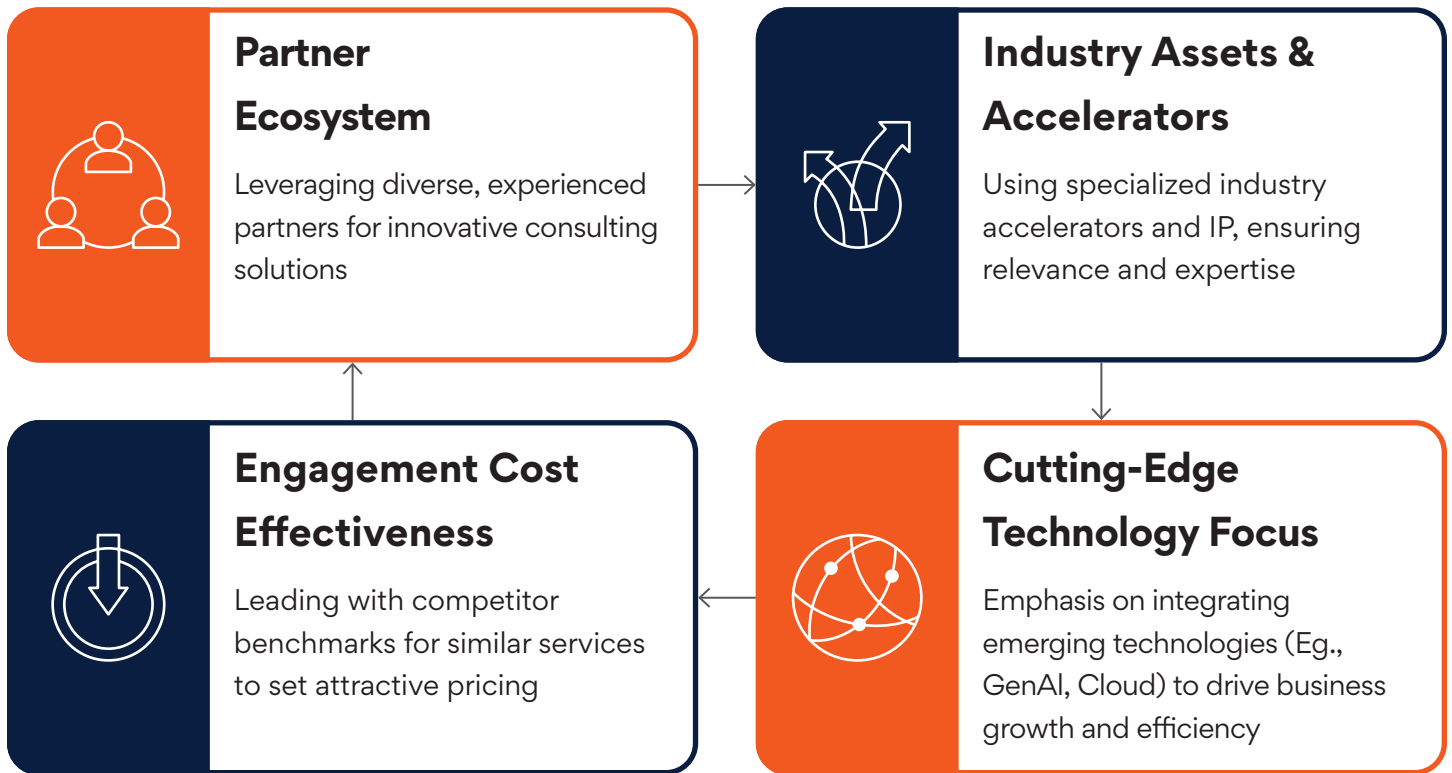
Partner Ecosystem

Leveraging diverse, experienced partners for innovative consulting solutions

Industry Assets & Accelerators

Using specialized industry accelerators and IP, ensuring relevance and expertise

Engagement Cost Effectiveness

Leading with competitor benchmarks for similar services to set attractive pricing

Cutting-Edge Technology Focus

Emphasis on integrating emerging technologies (Eg., GenAI, Cloud) to drive business growth and efficiency